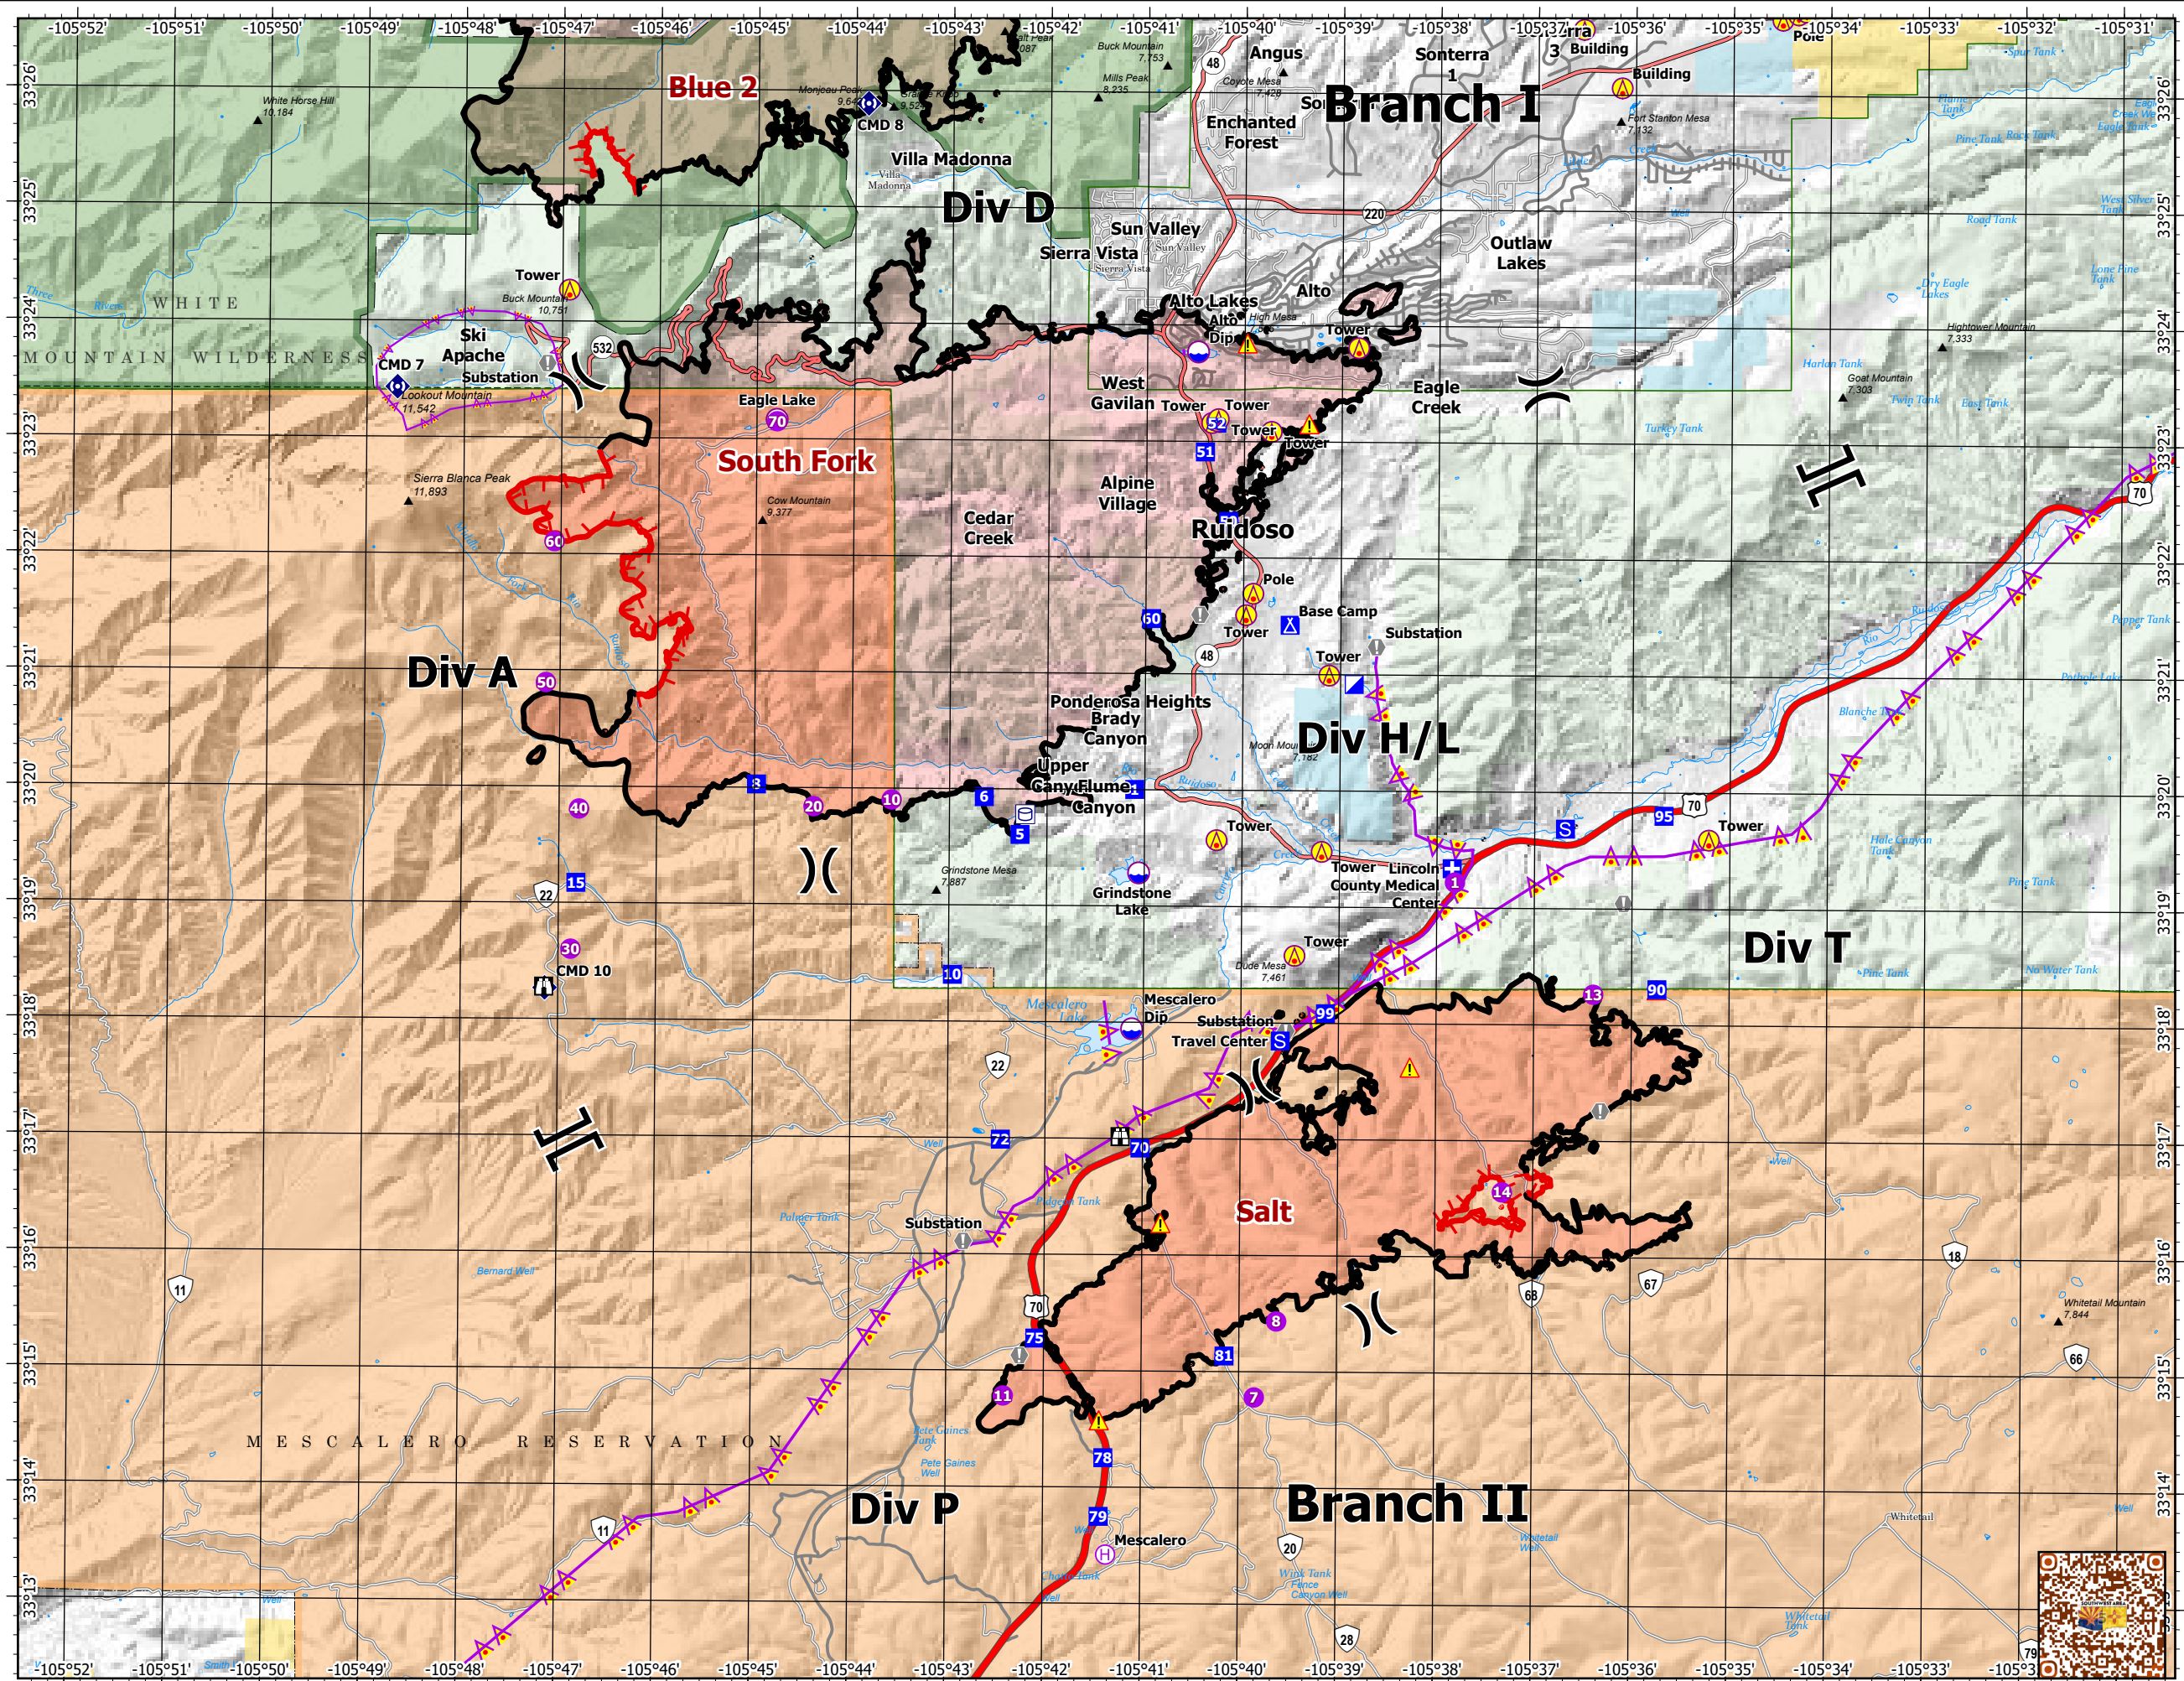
-105°52' -105°51' -105°50' -105°49' -105°48' -105°47' -105°46' -105°45' -105°44' -105°43' -105°42' -105°41' -105°40' -105°39' -105°38' -105°37' -105°36' -105°35' -105°34' -105°33' -105°32' -105°31'

33°26' 33°25' 33°24' 33°23' 33°22' 33°21' 33°20' 33°19' 33°18' 33°17' 33°16' 33°15' 33°14' 33°13'

Blue 2
Branch I
Div D
South Fork
Div A
Div H/L
Div T
Salt
Div P
Branch II

WHITE MOUNTAIN WILDERNESS
MESCALERO RESERVATION

White Horse Hill 10,184
Monjeau Peak 9,641
CMD 8
Villa Madonna
Buck Mountain 7,753
Mills Peak 8,235
Angus
Coyote Mesa 7,428
Enchanted Forest
Sonterra 1
3 Building
Building
Fort Stanton Mesa 7,132
Pole
Spur Tank
Flume Tank
Eagle Creek Well
Eagle Tank
Pine Tank
Race Tank
West Silver Tank
Road Tank
Sun Valley
Sierra Vista
Outlaw Lakes
Lone Pine Tank
Dry Eagle Lakes
Tower
Buck Mountain 10,751
Ski Apache
CMD 7
Substation
Lookout Mountain 11,542
Alto Lakes
Alto
Alto Dip
High Mesa
Tower
Hightower Mountain 7,333
Harlan Tank
Goat Mountain 7,303
Twin Tank
East Tank
Eagle Creek
Eagle Lake
West Gavilan
Tower
Tower
Tower
Tower
Turkey Tank
Sierra Blanca Peak 11,893
Cow Mountain 9,377
Alpine Village
Cedar Creek
Ruidoso
Pole
Base Camp
Substation
Tower
Tower
Pepper Tank
Ponderosa Heights
Brady Canyon
Upper Canyon
Flume Canyon
Moon Mountain 7,182
Blanche Tank
Pothole Lake
Tower
Tower
Hale Canyon Tank
Grindstone Mesa 7,887
Grindstone Lake
Tower
Lincoln County Medical Center
Pine Tank
CMD 10
Dude Mesa 7,461
Tower
Pine Tank
No Water Tank
Mescalero Lake
Mescalero Dip
Substation
Travel Center
Well
Palmer Tank
Substation
Bernard Well
Pete Gaines Tank
Pete Gaines Well
Mescalero
Charlie Tank
Wink Tank
Fence Canyon Well
Whitetail Well
Whitetail
Whitetail Tank
Whitetail Mountain 7,844
Well
Well

48 220 532 70 60 50 40 30 20 10 52 51 5 6 3 15 22 11 72 70 75 78 79 81 8 7 11 14 13 90 99 95 70 67 68 18 66 20 28 79 1 2